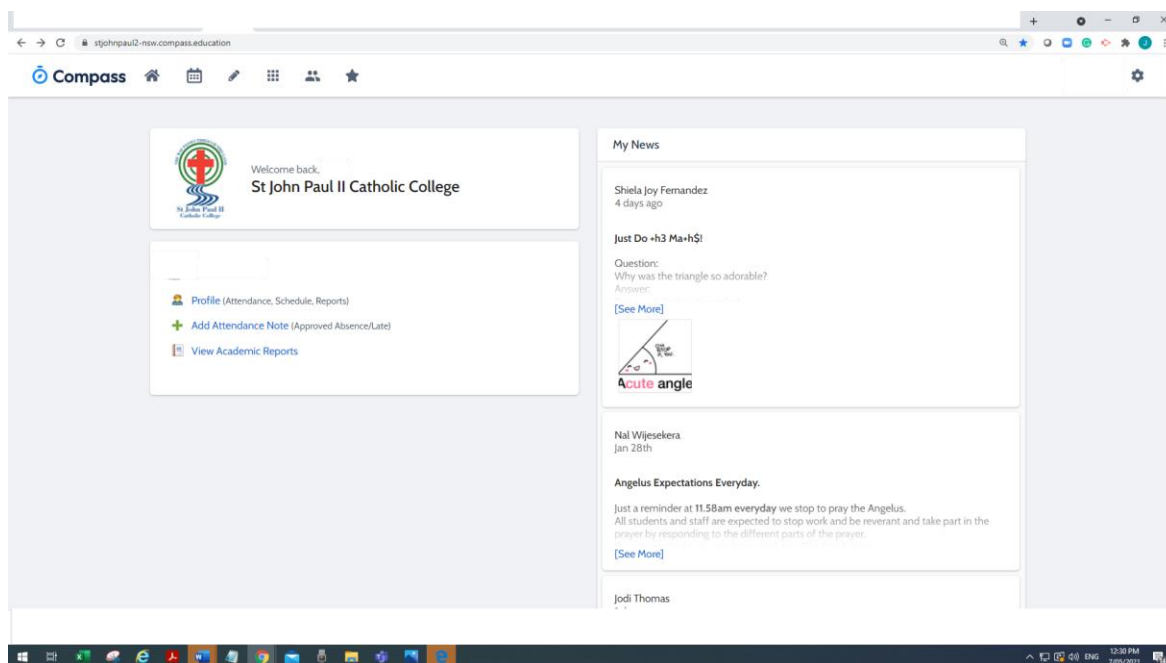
stjohnpaul2-nsw.compass.education

Compass

Welcome back,
St John Paul II Catholic College

St John Paul II Catholic College

Profile (Attendance, Schedule, Reports)
Add Attendance Note (Approved Absence/Late)
View Academic Reports

My News

Shiela Joy Fernandez
4 days ago

Just Do +h3 Ma+h$!

Question:
Why was the triangle so adorable?
Answer:

[See More]

Acute angle

Nal Wijesekera
Jan 28th

Angelus Expectations Everyday.

Just a reminder at 11.58am everyday we stop to pray the Angelus.
All students and staff are expected to stop work and be reverant and take part in the prayer by responding to the different parts of the prayer.

[See More]

Jodi Thomas

ENG 12:30 PM 7/05/2021